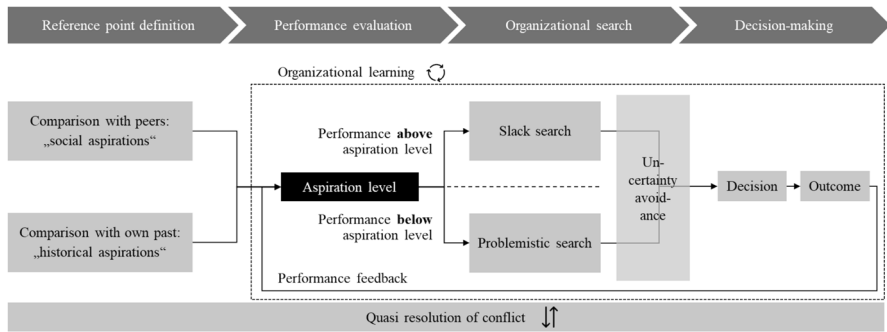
Reference point definition

Performance evaluation

Organizational search

Decision-making

Organizational learning

Comparison with peers: „social aspirations“

Comparison with own past: „historical aspirations“

Performance **above** aspiration level

Aspiration level

Performance **below** aspiration level

Slack search

Problemistic search

Uncertainty avoidance

Decision

Outcome

Performance feedback

Quasi resolution of conflict